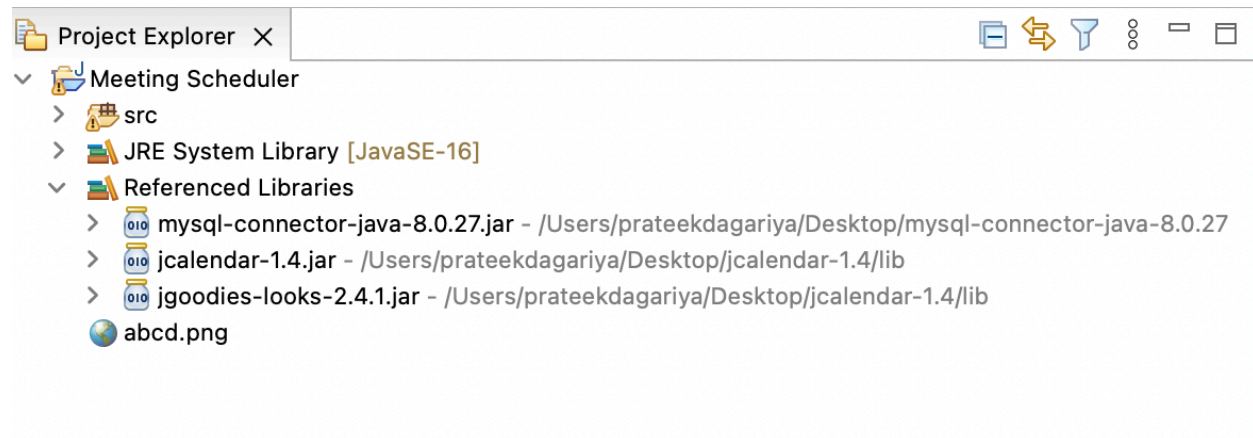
Project Explorer ×

Meeting Scheduler
src
JRE System Library [JavaSE-16]
Referenced Libraries
mysql-connector-java-8.0.27.jar - /Users/prateekdagariya/Desktop/mysql-connector-java-8.0.27
jcalendar-1.4.jar - /Users/prateekdagariya/Desktop/jcalendar-1.4/lib
jgoodies-looks-2.4.1.jar - /Users/prateekdagariya/Desktop/jcalendar-1.4/lib
abcd.png